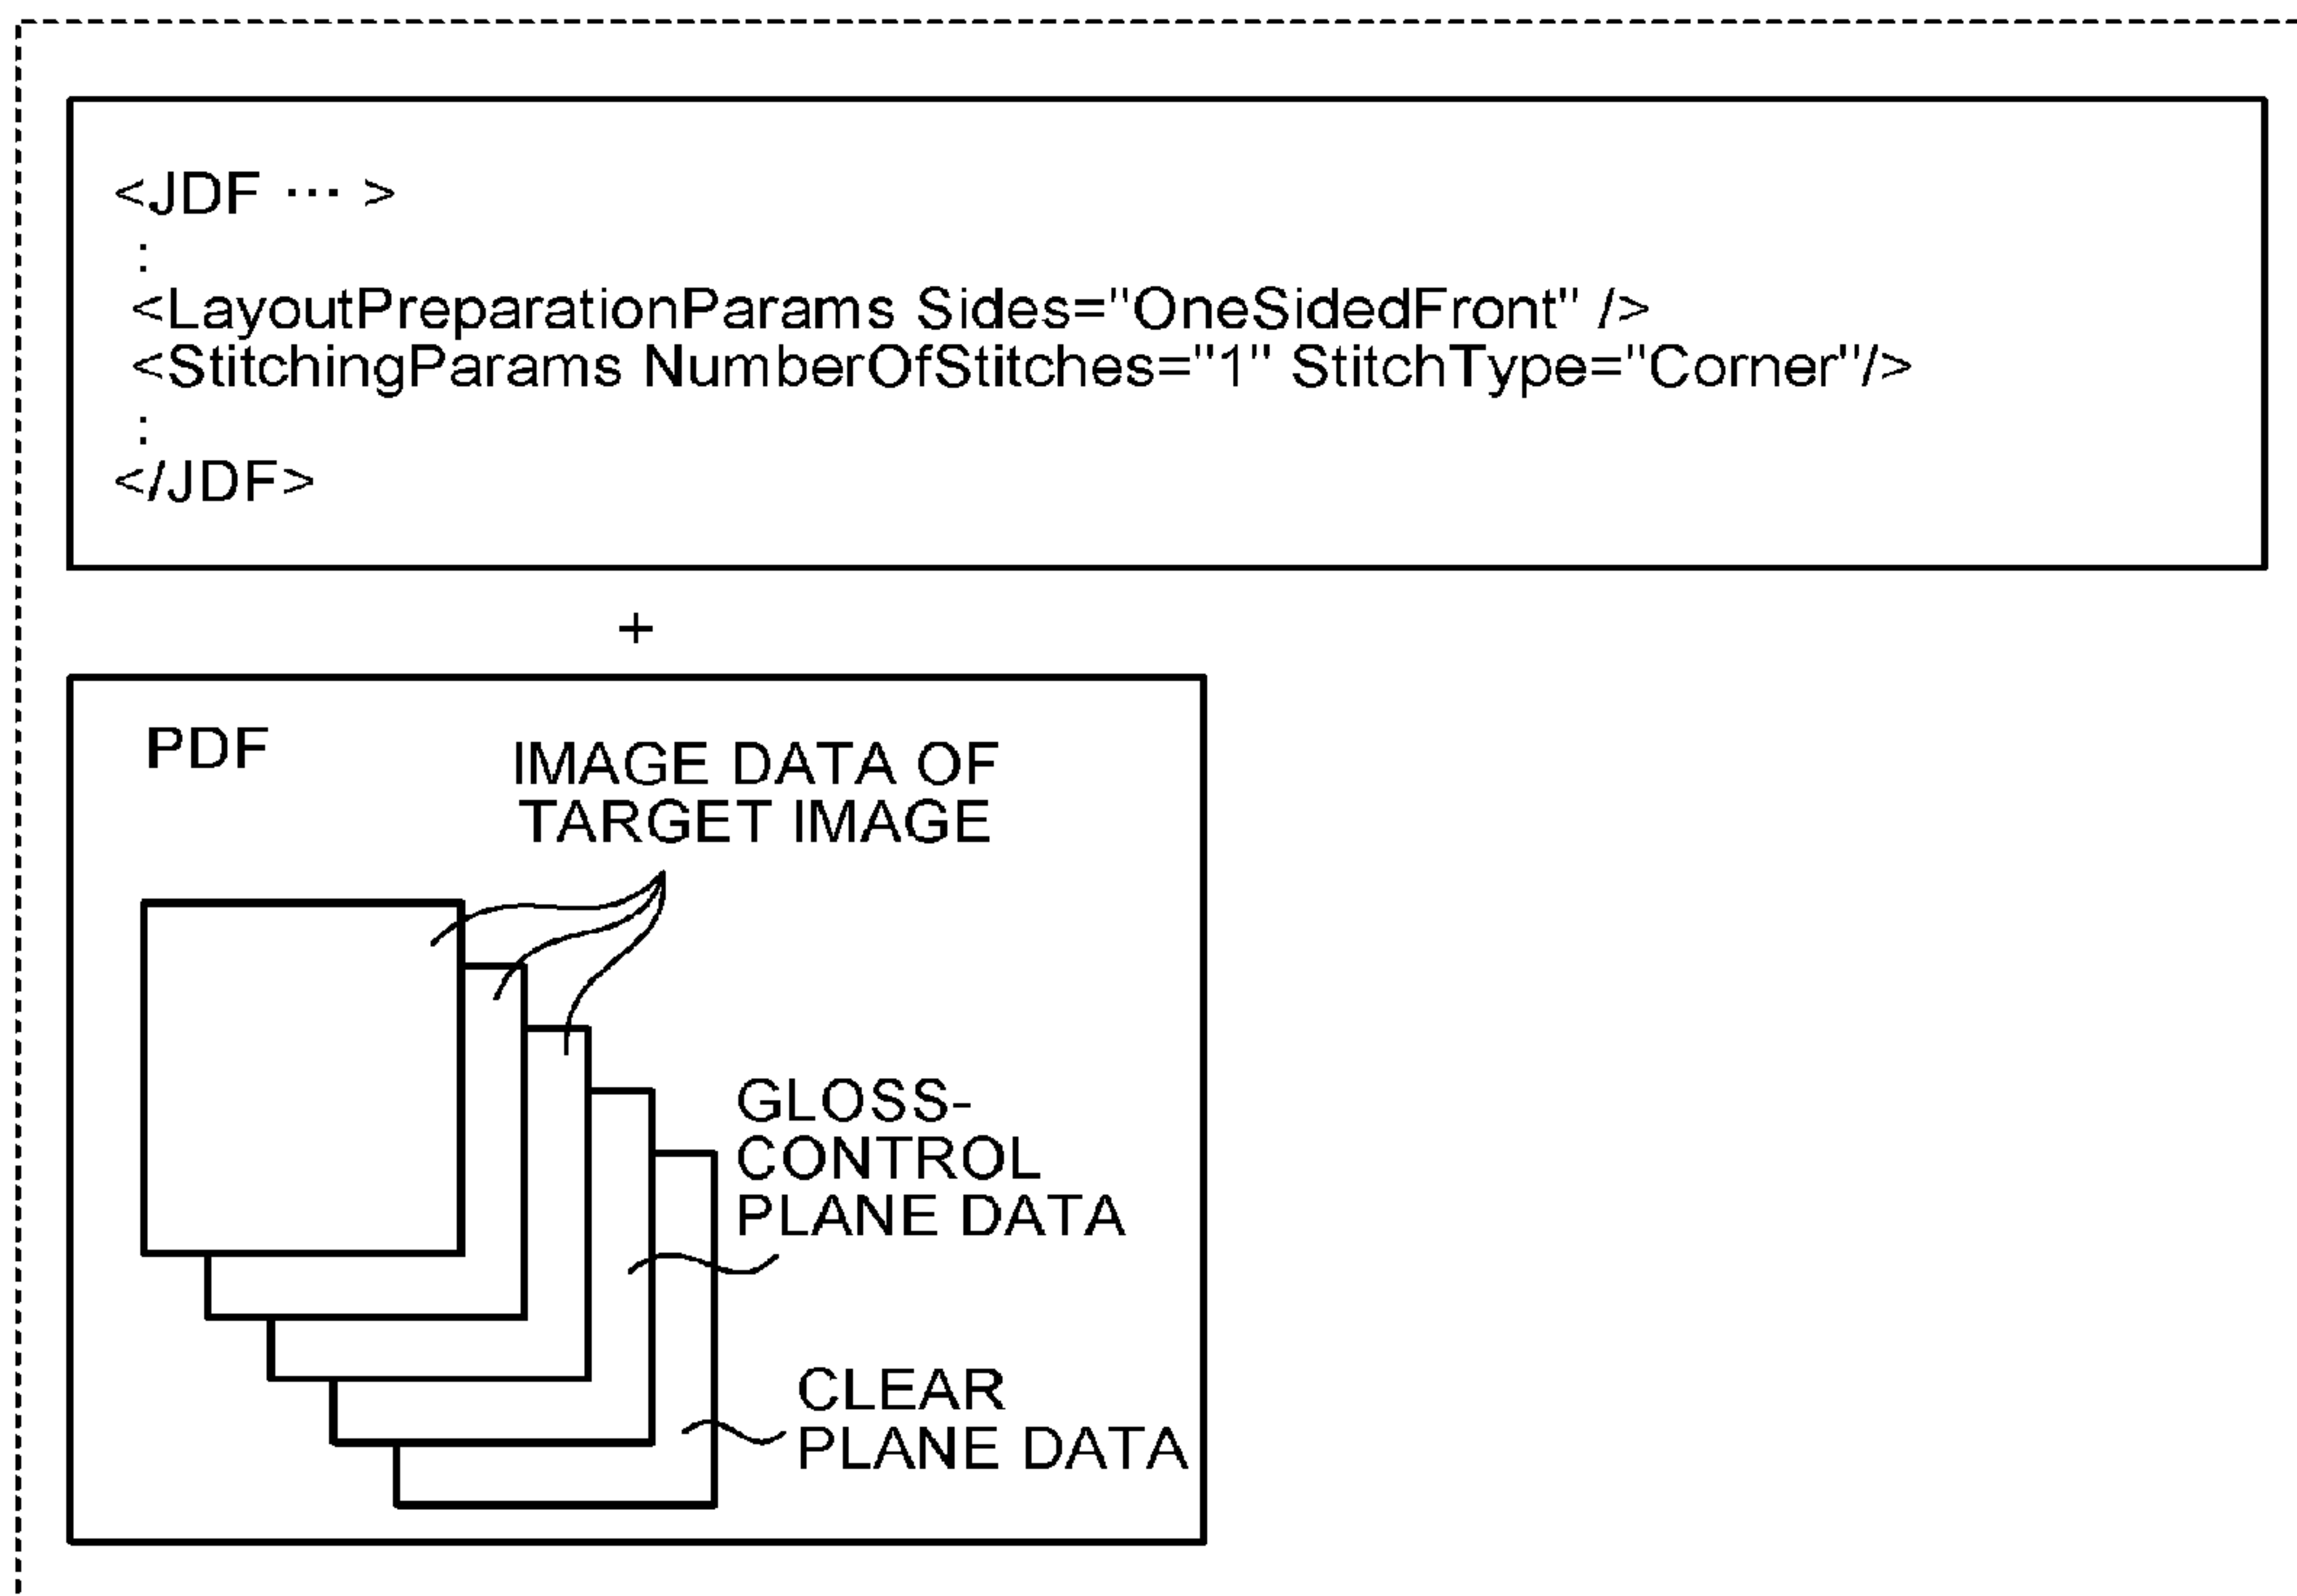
<JDF ··· >
:
<LayoutPreparationParams Sides="OneSidedFront" />
<StitchingParams NumberOfStitches="1" StitchType="Corner"/>
:
</JDF>

+

PDF

IMAGE DATA OF TARGET IMAGE

GLOSS-CONTROL PLANE DATA

CLEAR PLANE DATA